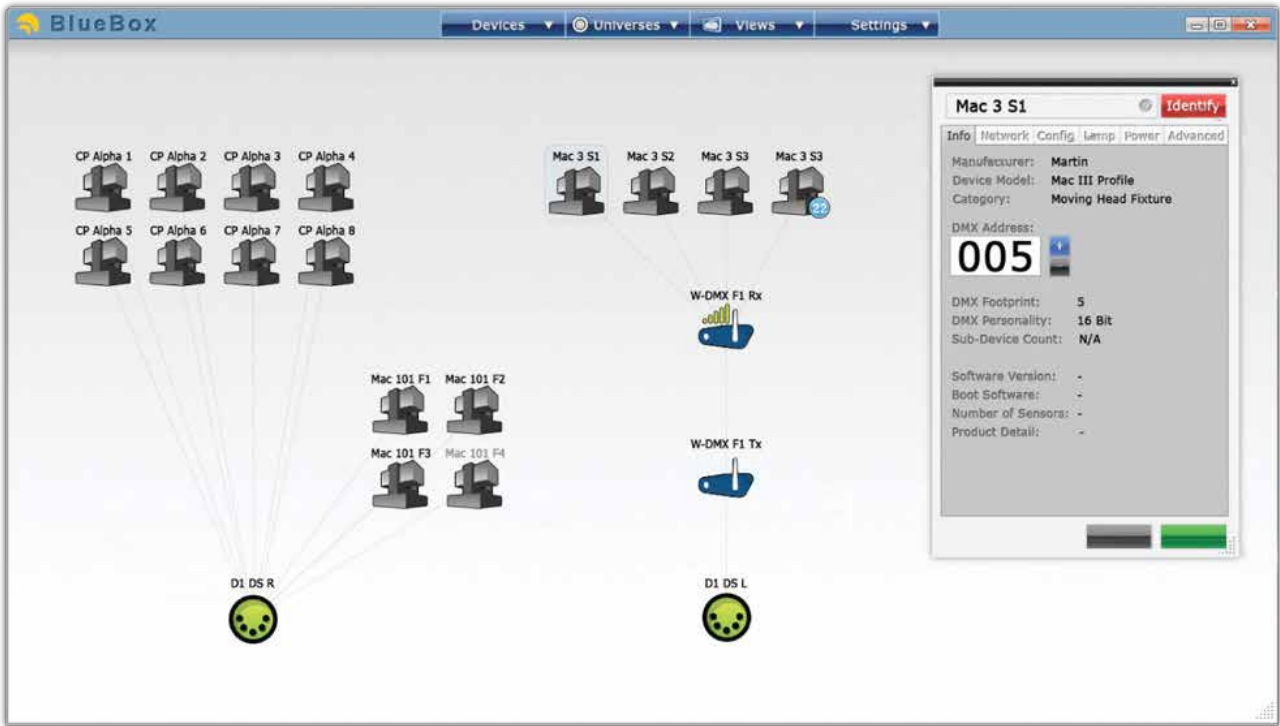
BlueBox

Devices ▼ Universes ▼ Views ▼ Settings ▼

CP Alpha 1 CP Alpha 2 CP Alpha 3 CP Alpha 4
CP Alpha 5 CP Alpha 6 CP Alpha 7 CP Alpha 8

Mac 3 S1 Mac 3 S2 Mac 3 S3 Mac 3 S3
22

W-DMX F1 Rx

Mac 101 F1 Mac 101 F2
Mac 101 F3 Mac 101 F4

W-DMX F1 Tx

D1 DS R
D1 DS L

Mac 3 S1
Identify

Info Network Config Lamp Power Advanced

Manufacturer: Martin
Device Model: Mac III Profile
Category: Moving Head Fixture

DMX Address:
005

DMX Footprint: 5
DMX Personality: 16 Bit
Sub-Device Count: N/A

Software Version: -
Boot Software: -
Number of Sensors: -
Product Detail: -